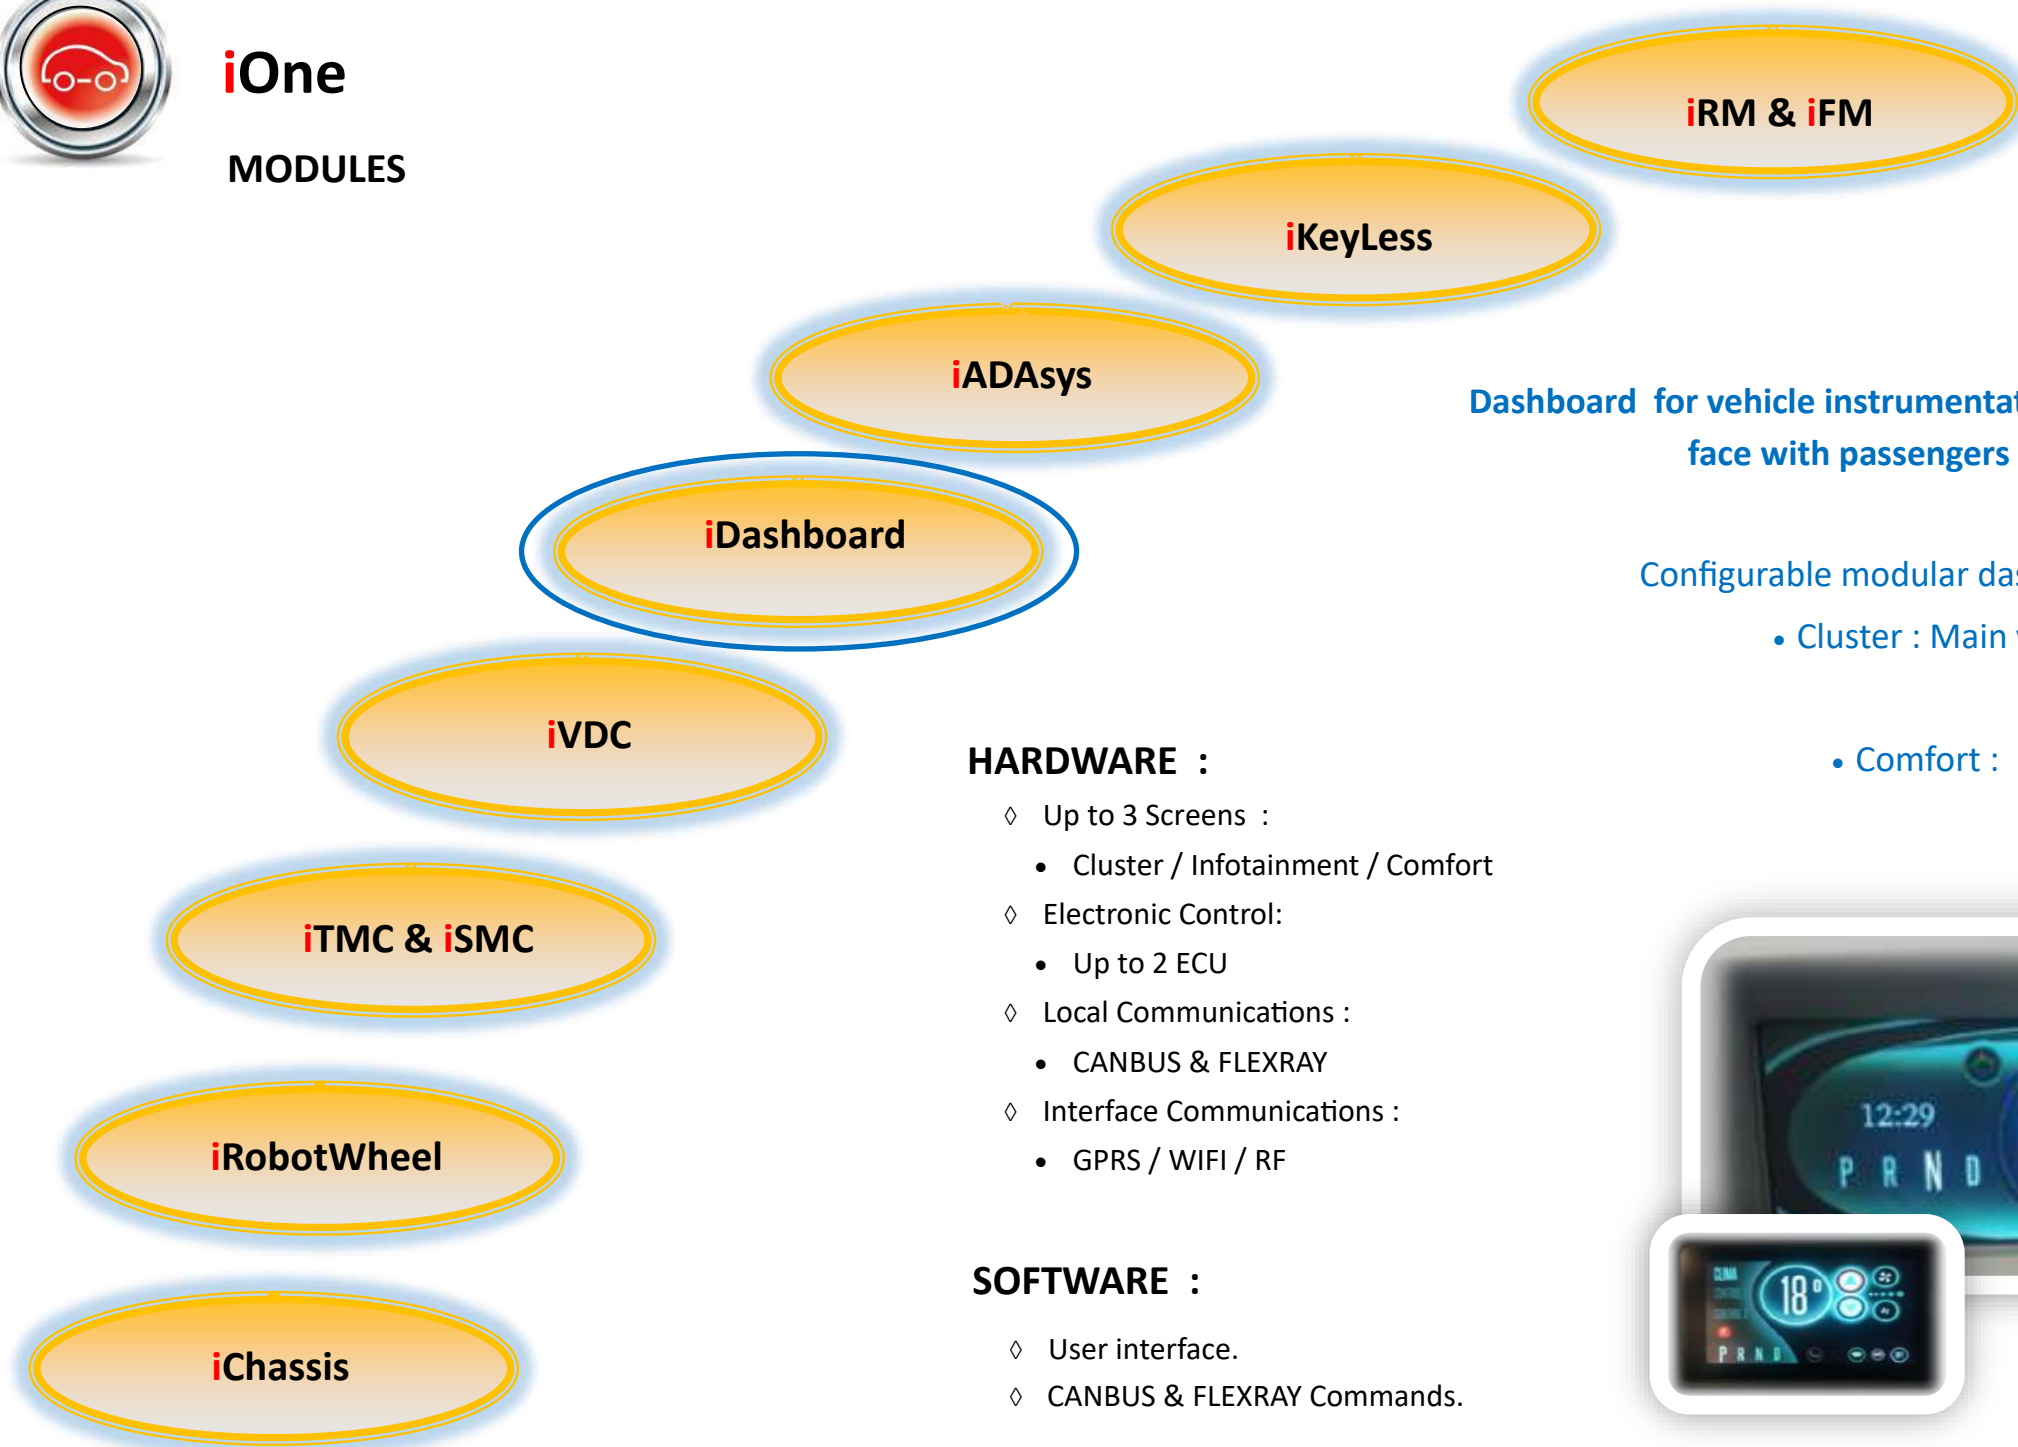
iOne

MODULES

iRM & iFM

iKeyLess

iADAsys

iDashboard

iVDC

iTMC & iSMC

iRobotWheel

iChassis

Dashboard for vehicle instrumentat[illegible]
face with passengers

Configurable modular da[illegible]

• Cluster : Main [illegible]

• Comfort :

HARDWARE :

◊ Up to 3 Screens :
• Cluster / Infotainment / Comfort
◊ Electronic Control:
• Up to 2 ECU
◊ Local Communications :
• CANBUS & FLEXRAY
◊ Interface Communications :
• GPRS / WIFI / RF

SOFTWARE :

◊ User interface.
◊ CANBUS & FLEXRAY Commands.

12:29
P R N D

18°
P R N D